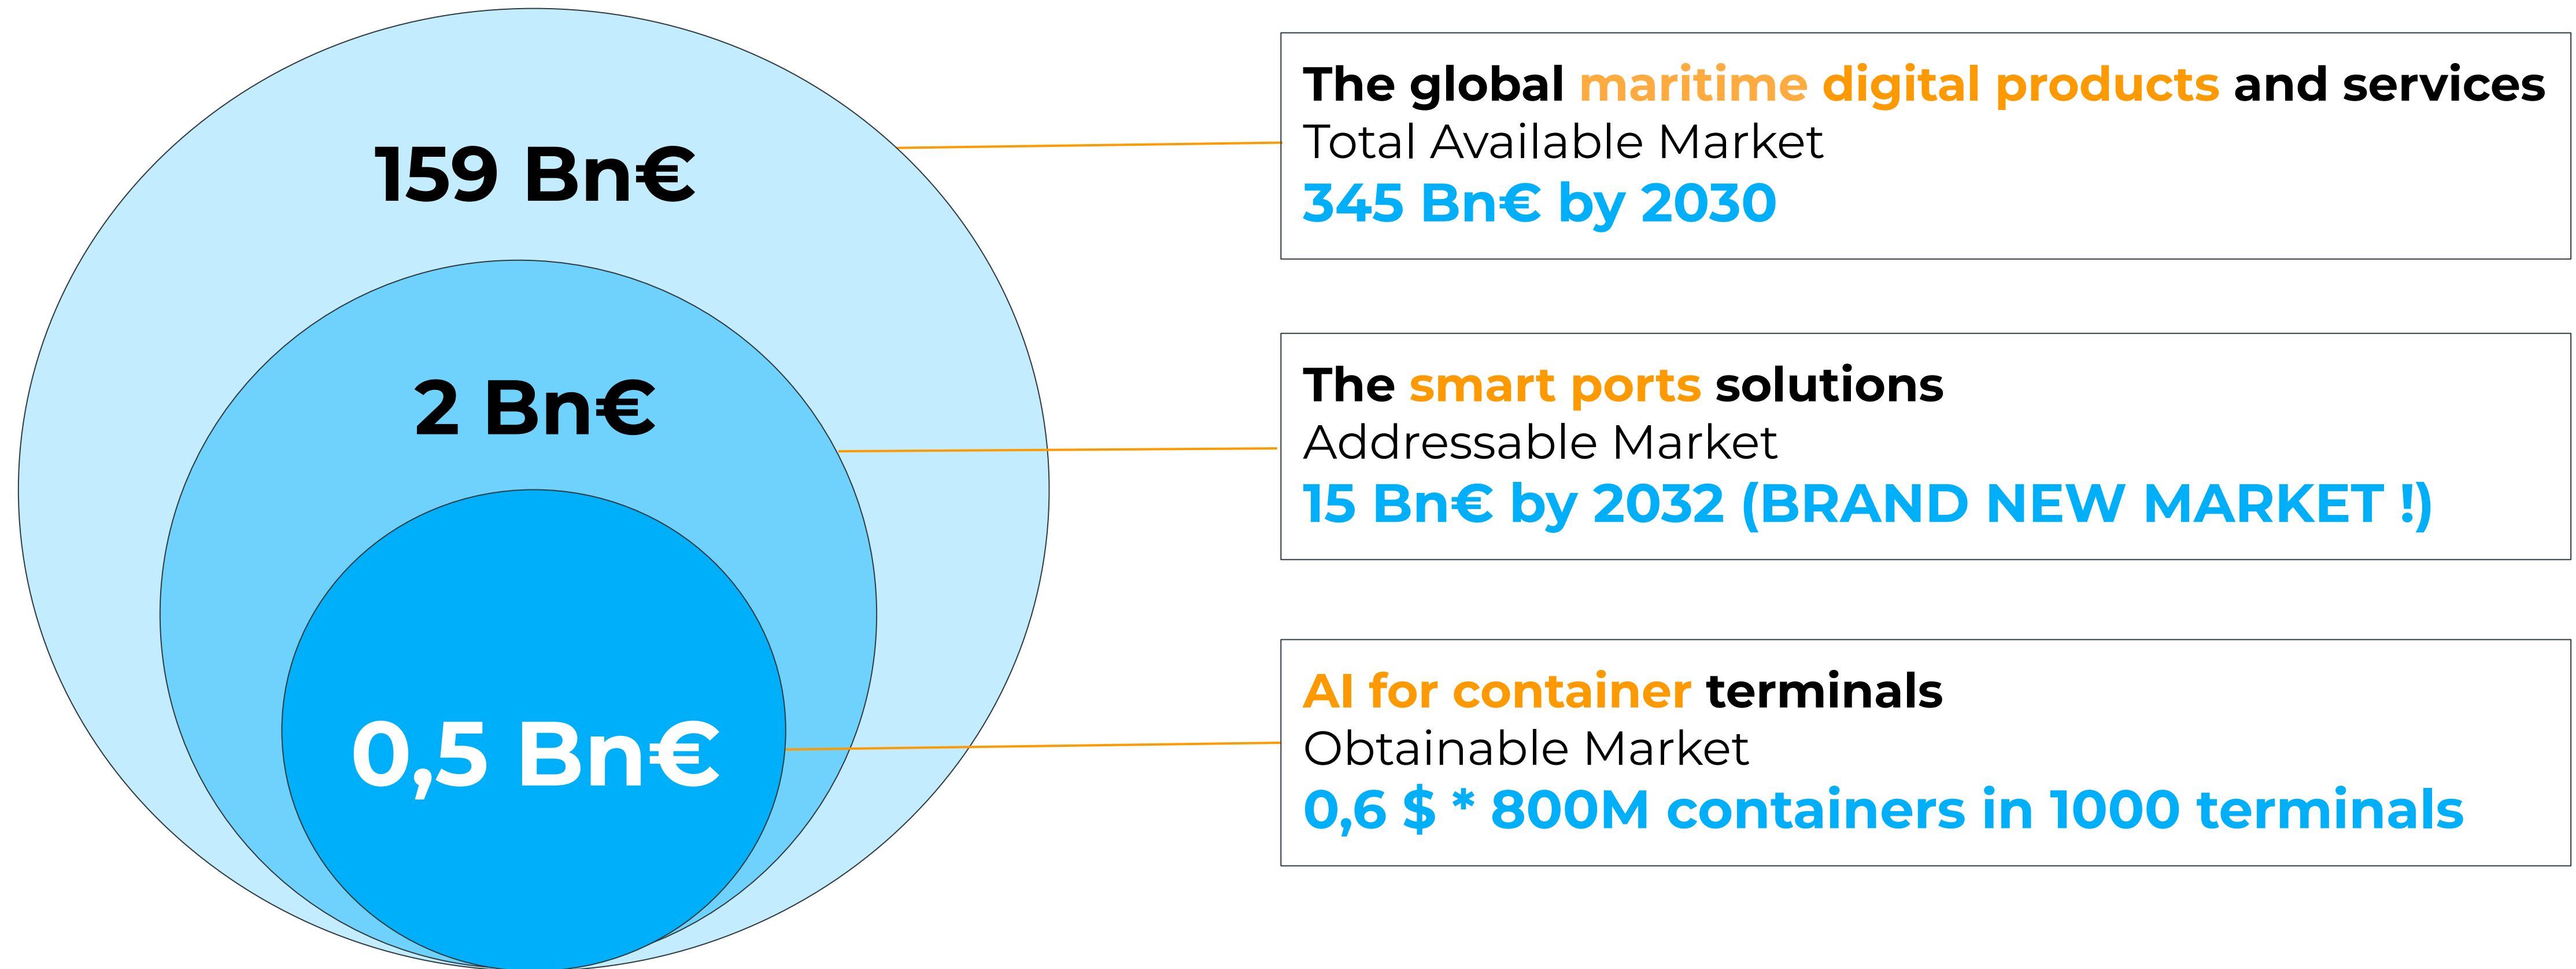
159 Bn€

2 Bn€

0,5 Bn€

The global maritime digital products and services
Total Available Market
345 Bn€ by 2030

The smart ports solutions
Addressable Market
15 Bn€ by 2032 (BRAND NEW MARKET !)

AI for container terminals
Obtainable Market
0,6 $ * 800M containers in 1000 terminals